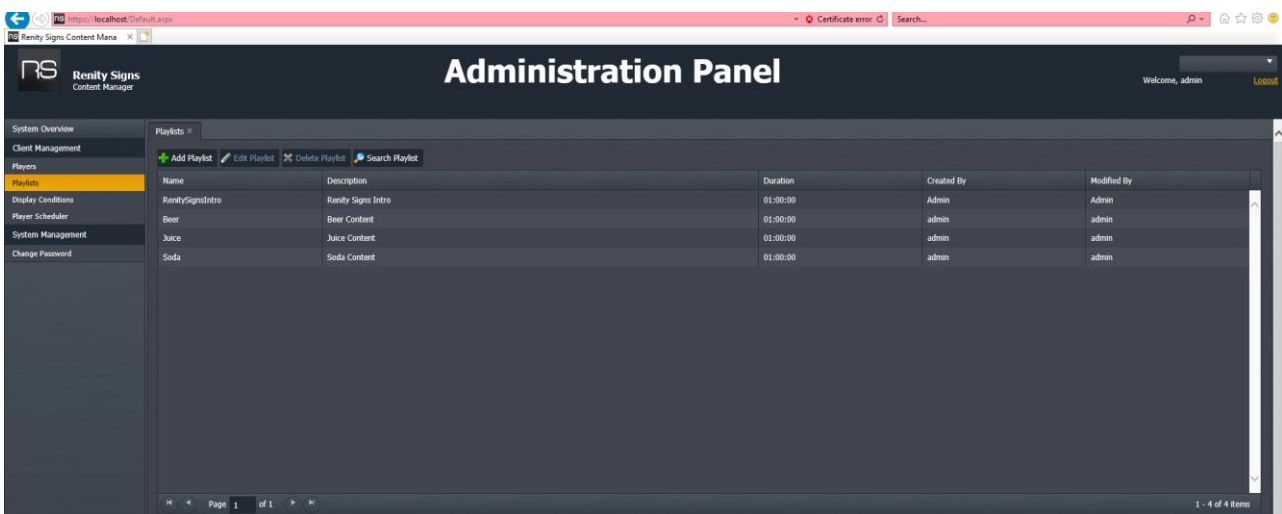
https://localhost/Default.aspx
Certificate error
Search...
Renity Signs Content Mana ×

RS Renity Signs Content Manager

Administration Panel

Welcome, admin Logout

System Overview
Client Management
Players
Playlists
Display Conditions
Player Scheduler
System Management
Change Password

Playlists ×

Add Playlist Edit Playlist Delete Playlist Search Playlist

| Name | Description | Duration | Created By | Modified By |
|---|---|---|---|---|
| RenitySignsIntro | Renity Signs Intro | 01:00:00 | Admin | Admin |
| Beer | Beer Content | 01:00:00 | admin | admin |
| Juice | Juice Content | 01:00:00 | admin | admin |
| Soda | Soda Content | 01:00:00 | admin | admin |

Page 1 of 1

1 - 4 of 4 items